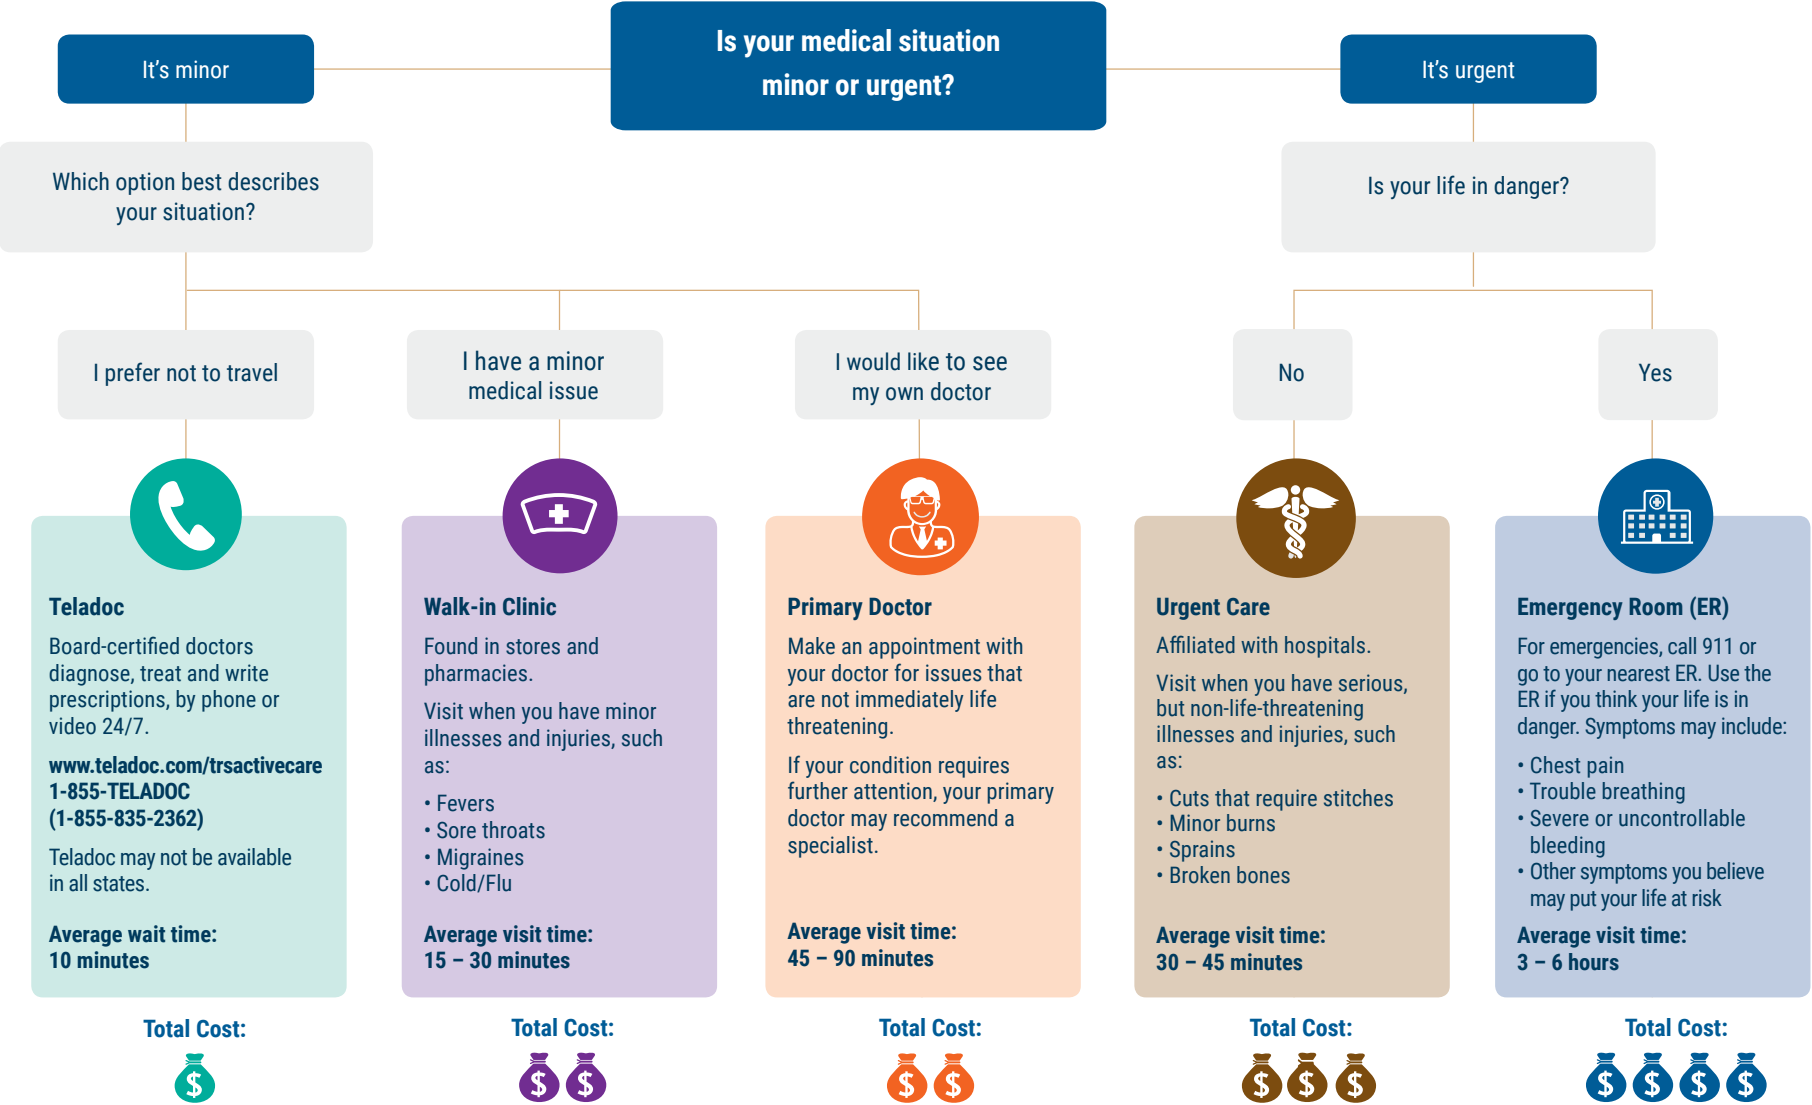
Is your medical situation minor or urgent?

It's minor

Which option best describes your situation?

I prefer not to travel

I have a minor medical issue

I would like to see my own doctor

It's urgent

Is your life in danger?

No

Yes

Teladoc

Board-certified doctors diagnose, treat and write prescriptions, by phone or video 24/7.

www.teladoc.com/trsactivecare
1-855-TELADOC
(1-855-835-2362)

Teladoc may not be available in all states.

Average wait time:
10 minutes

Total Cost:

$

Walk-in Clinic

Found in stores and pharmacies.

Visit when you have minor illnesses and injuries, such as:

• Fevers
• Sore throats
• Migraines
• Cold/Flu

Average visit time:
15 – 30 minutes

Total Cost:

$ $

Primary Doctor

Make an appointment with your doctor for issues that are not immediately life threatening.

If your condition requires further attention, your primary doctor may recommend a specialist.

Average visit time:
45 – 90 minutes

Total Cost:

$ $

Urgent Care

Affiliated with hospitals.

Visit when you have serious, but non-life-threatening illnesses and injuries, such as:

• Cuts that require stitches
• Minor burns
• Sprains
• Broken bones

Average visit time:
30 – 45 minutes

Total Cost:

$ $ $

Emergency Room (ER)

For emergencies, call 911 or go to your nearest ER. Use the ER if you think your life is in danger. Symptoms may include:

• Chest pain
• Trouble breathing
• Severe or uncontrollable bleeding
• Other symptoms you believe may put your life at risk

Average visit time:
3 – 6 hours

Total Cost:

$ $ $ $